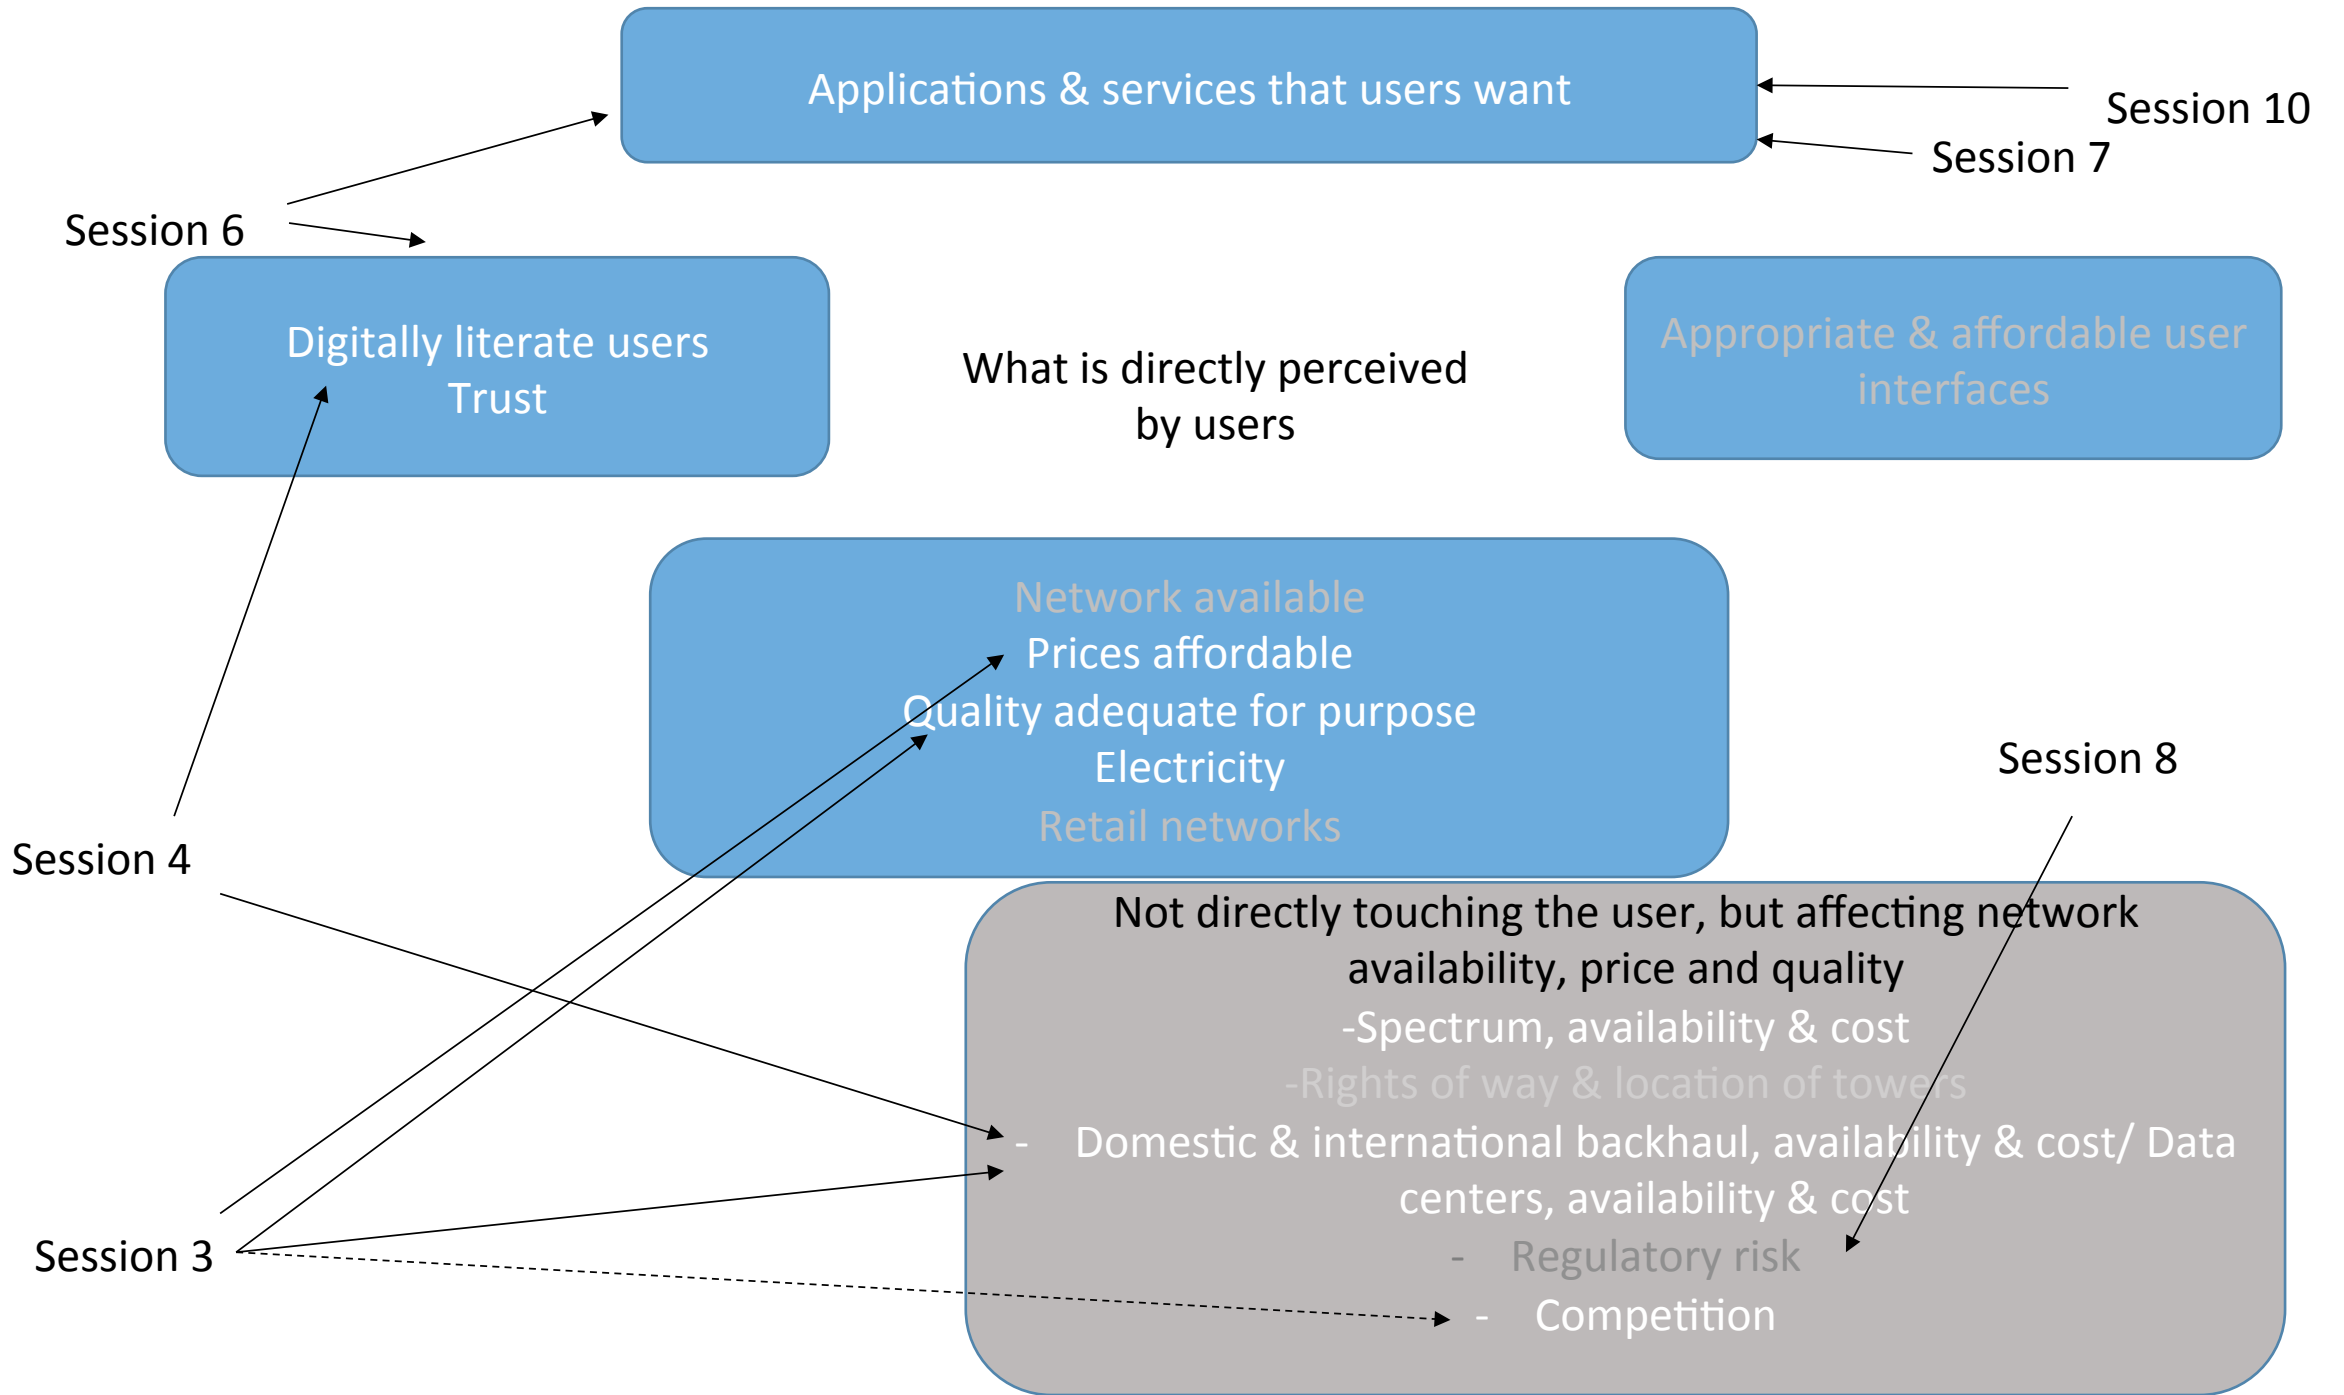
Applications & services that users want

Session 10

Session 7

Session 6

Digitally literate users
Trust

What is directly perceived by users

Appropriate & affordable user interfaces

Network available
Prices affordable
Quality adequate for purpose
Electricity
Retail networks

Session 8

Session 4

Not directly touching the user, but affecting network availability, price and quality
-Spectrum, availability & cost
-Rights of way & location of towers
- Domestic & international backhaul, availability & cost/ Data centers, availability & cost
- Regulatory risk
- Competition

Session 3